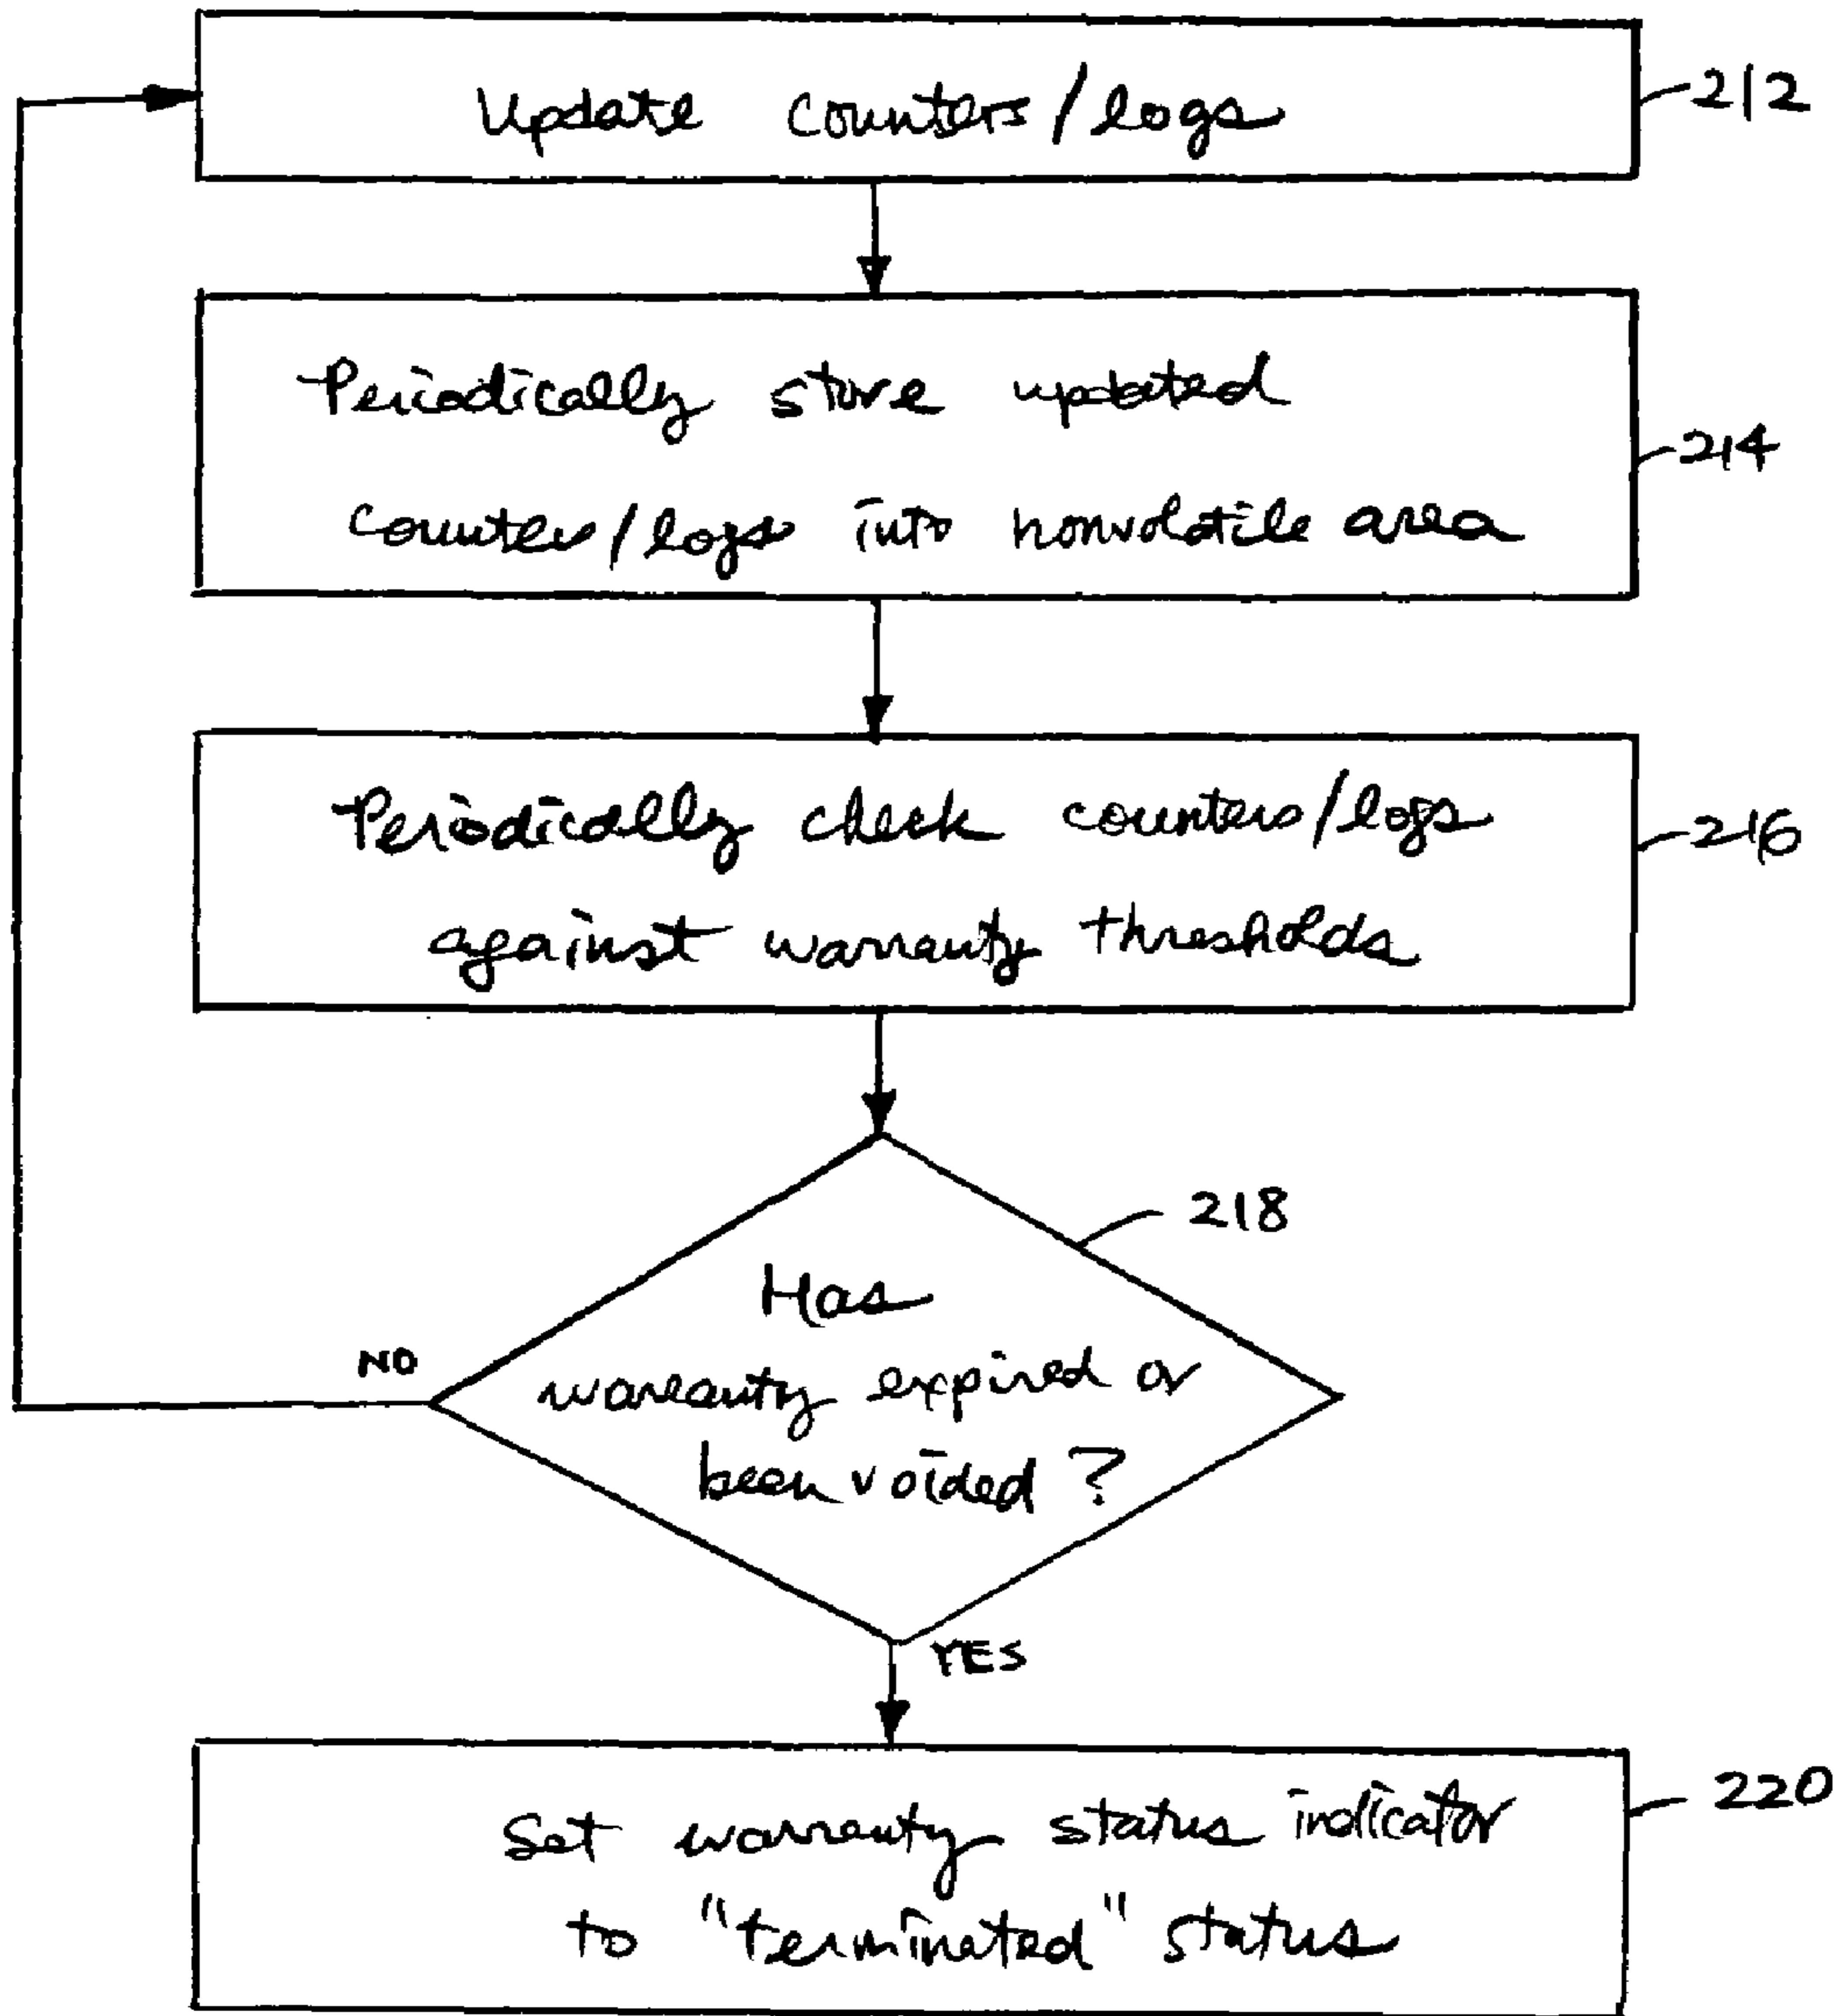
Update counters/logs

212

Periodically store updated counters/logs into nonvolatile area

214

Periodically check counters/logs against warranty thresholds

216

218

Has warranty expired or been voided ?

NO

YES

Set warranty status indicator to "terminated" status

220